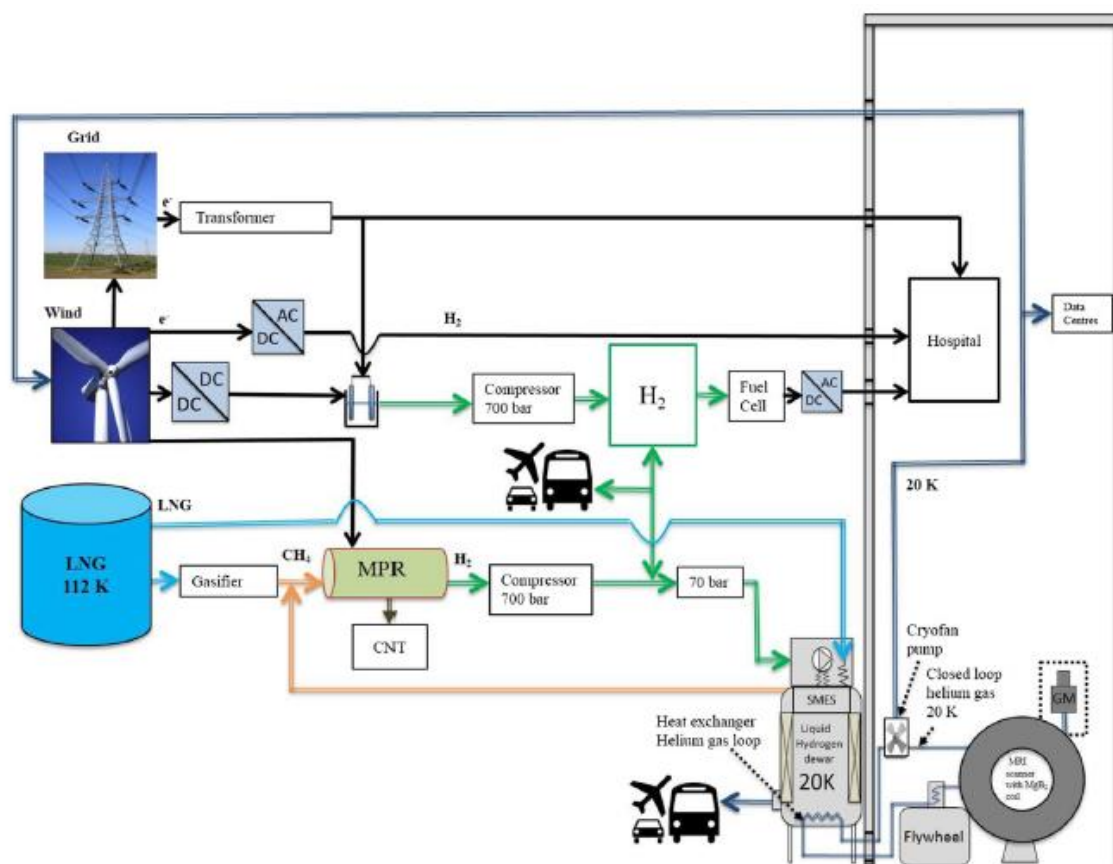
Grid

$e^-$

Transformer

Wind

$e^-$

AC

DC

$H_2$

DC

DC

Compressor 700 bar

$H_2$

Fuel Cell

AC

DC

Hospital

Data Centres

20 K

LNG

LNG 112 K

Gasifier

$CH_4$

MPR

$H_2$

Compressor 700 bar

70 bar

CNT

Cryofan pump

Closed loop helium gas 20 K

GM

SMES

Liquid Hydrogen dewar 20K

Heat exchanger Helium gas loop

MRI scanner with $MgB_2$ coil

Flywheel